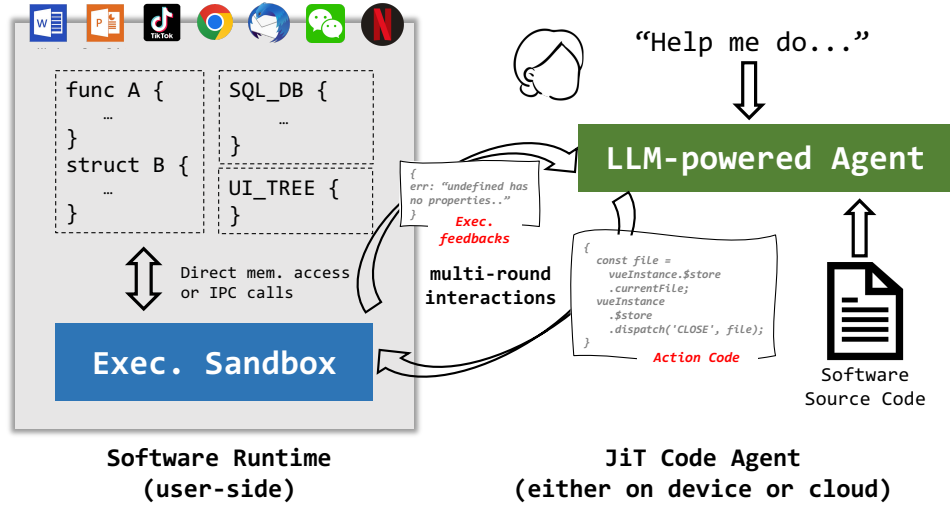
W P TikTok N

func A {
…
}
struct B {
…
}

SQL_DB {
…
}

UI_TREE {
}

Direct mem. access or IPC calls

Exec. Sandbox

“Help me do...”

LLM-powered Agent

{
err: “undefined has no properties..”
}

Exec. feedbacks

multi-round interactions

{
const file =
vueInstance.$store
.currentFile;
vueInstance
.$store
.dispatch('CLOSE', file);
}

Action Code

Software Source Code

Software Runtime (user-side)

JiT Code Agent (either on device or cloud)